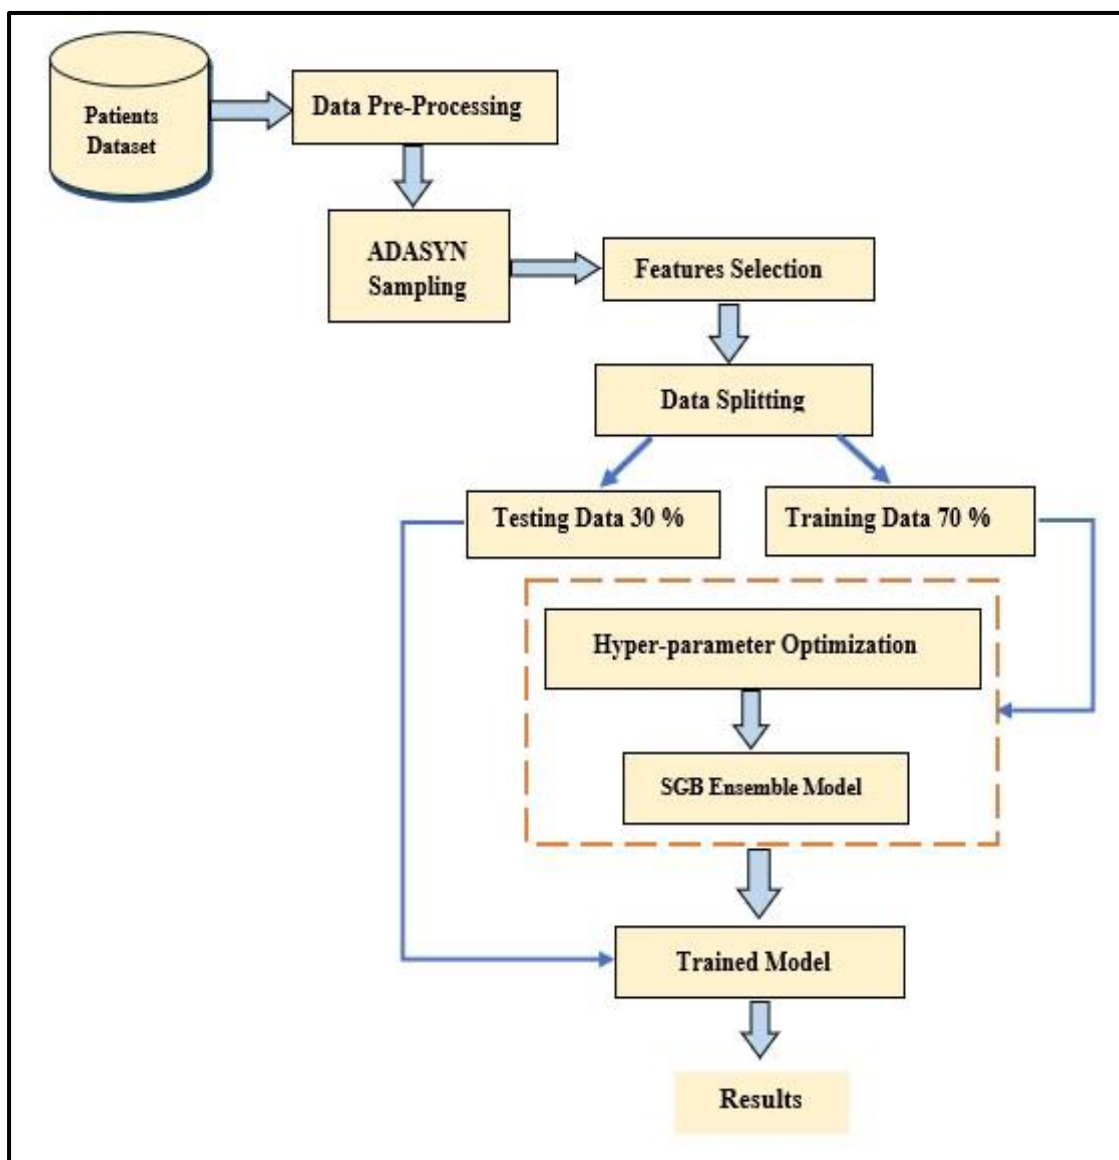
Patients Dataset

Data Pre-Processing

ADASYN Sampling

Features Selection

Data Splitting

Testing Data 30 %

Training Data 70 %

Hyper-parameter Optimization

SGB Ensemble Model

Trained Model

Results